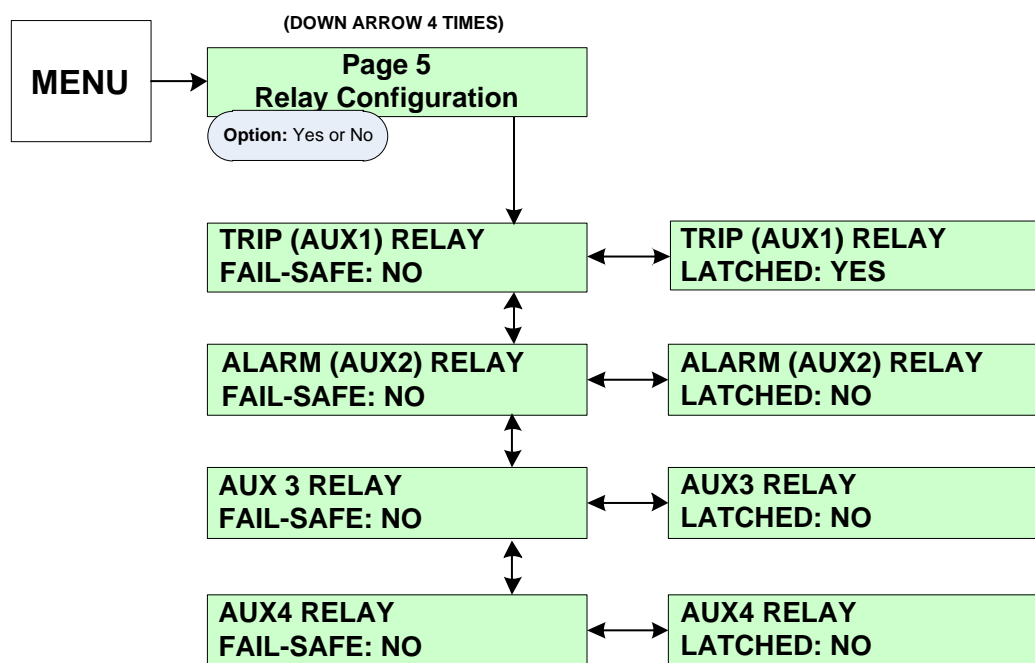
(DOWN ARROW 4 TIMES)

MENU

Page 5
Relay Configuration

Option: Yes or No

TRIP (AUX1) RELAY
FAIL-SAFE: NO

TRIP (AUX1) RELAY
LATCHED: YES

ALARM (AUX2) RELAY
FAIL-SAFE: NO

ALARM (AUX2) RELAY
LATCHED: NO

AUX 3 RELAY
FAIL-SAFE: NO

AUX3 RELAY
LATCHED: NO

AUX4 RELAY
FAIL-SAFE: NO

AUX4 RELAY
LATCHED: NO